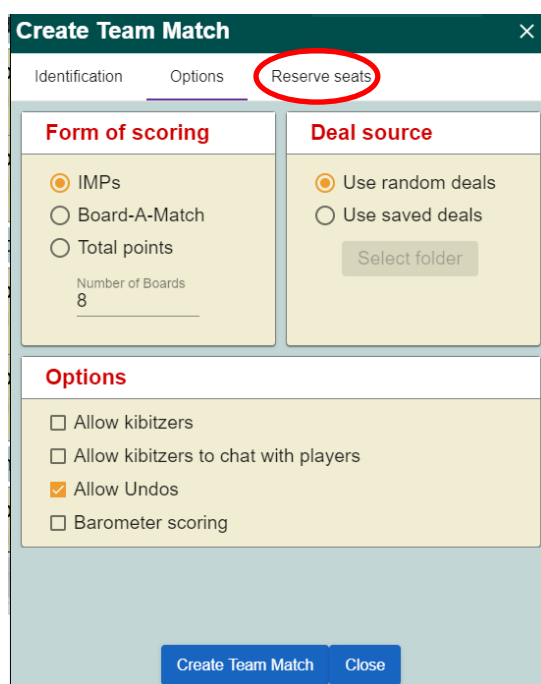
Create Team Match ×

Identification Options Reserve seats

Form of scoring

IMPs
Board-A-Match
Total points

Number of Boards
8

Deal source

Use random deals
Use saved deals

Select folder

Options

Allow kibitzers
Allow kibitzers to chat with players
Allow Undos
Barometer scoring

Create Team Match Close